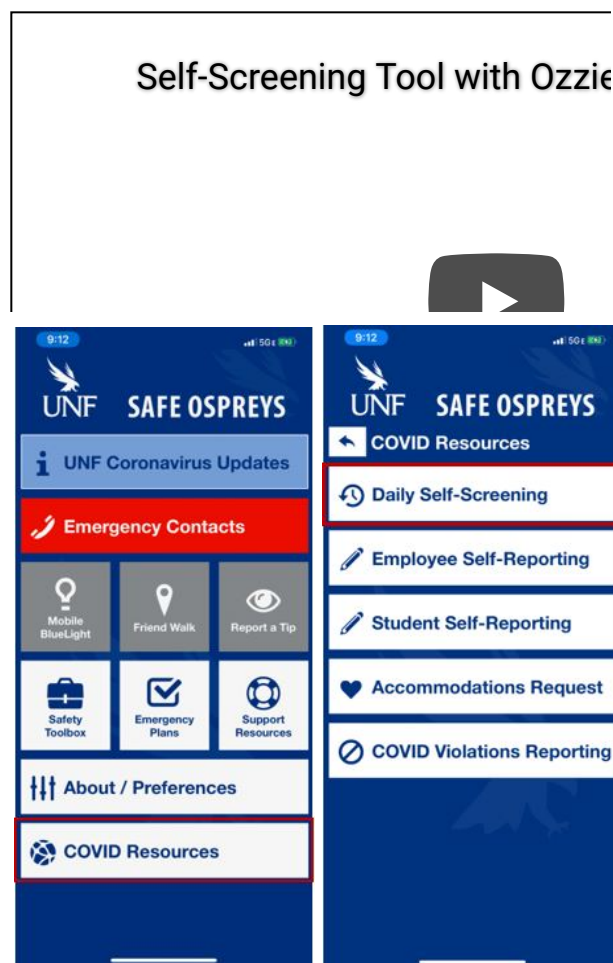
Self-Screening Tool with Ozzie

9:12

UNF SAFE OSPREYS

UNF Coronavirus Updates

Emergency Contacts

Mobile BlueLight

Friend Walk

Report a Tip

Safety Toolbox

Emergency Plans

Support Resources

About / Preferences

COVID Resources

9:12

UNF SAFE OSPREYS

COVID Resources

Daily Self-Screening

Employee Self-Reporting

Student Self-Reporting

Accommodations Request

COVID Violations Reporting